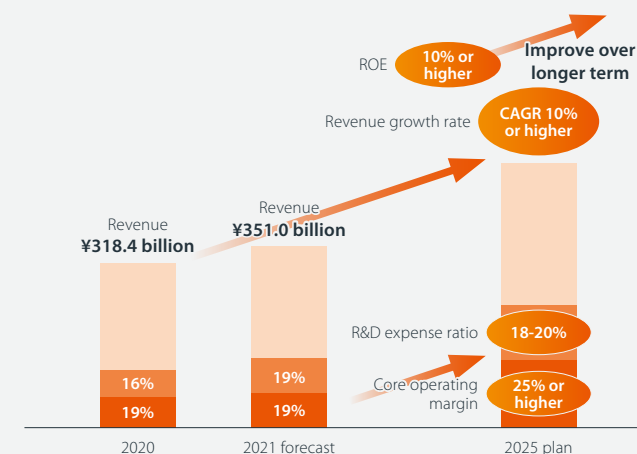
ROE
10% or higher
Improve over longer term

Revenue growth rate
CAGR 10% or higher

Revenue
¥318.4 billion

Revenue
¥351.0 billion

R&D expense ratio
18-20%

Core operating margin
25% or higher

16%
19%

19%
19%

2020
2021 forecast
2025 plan